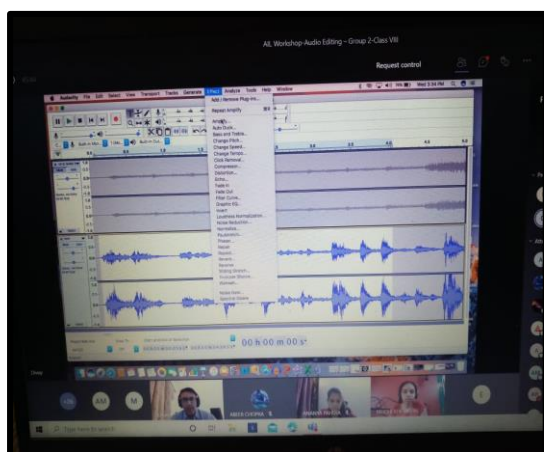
AIL Workshop-Audio Editing - Group 2-Class VIII

Request control

Audacity File Edit Select View Transport Tracks Generate Effect Analyze Tools Help Window

Add / Remove Plug-ins...

Repeat Amplify

Amplify...
Auto Duck...
Bass and Treble...
Change Pitch...
Change Speed...
Change Tempo...
Click Removal...
Compressor...
Distortion...
Echo...
Fade In
Fade Out
Filter Curve...
Graphic EQ...
Invert
Loudness Normalization...
Noise Reduction...
Normalize...
Paulstretch...
Phaser...
Repair
Repeat...
Reverb...
Reverse
Sliding Stretch...
Truncate Silence...
Wahwah...

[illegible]

00 h 00 m 00 s

AM

M

C